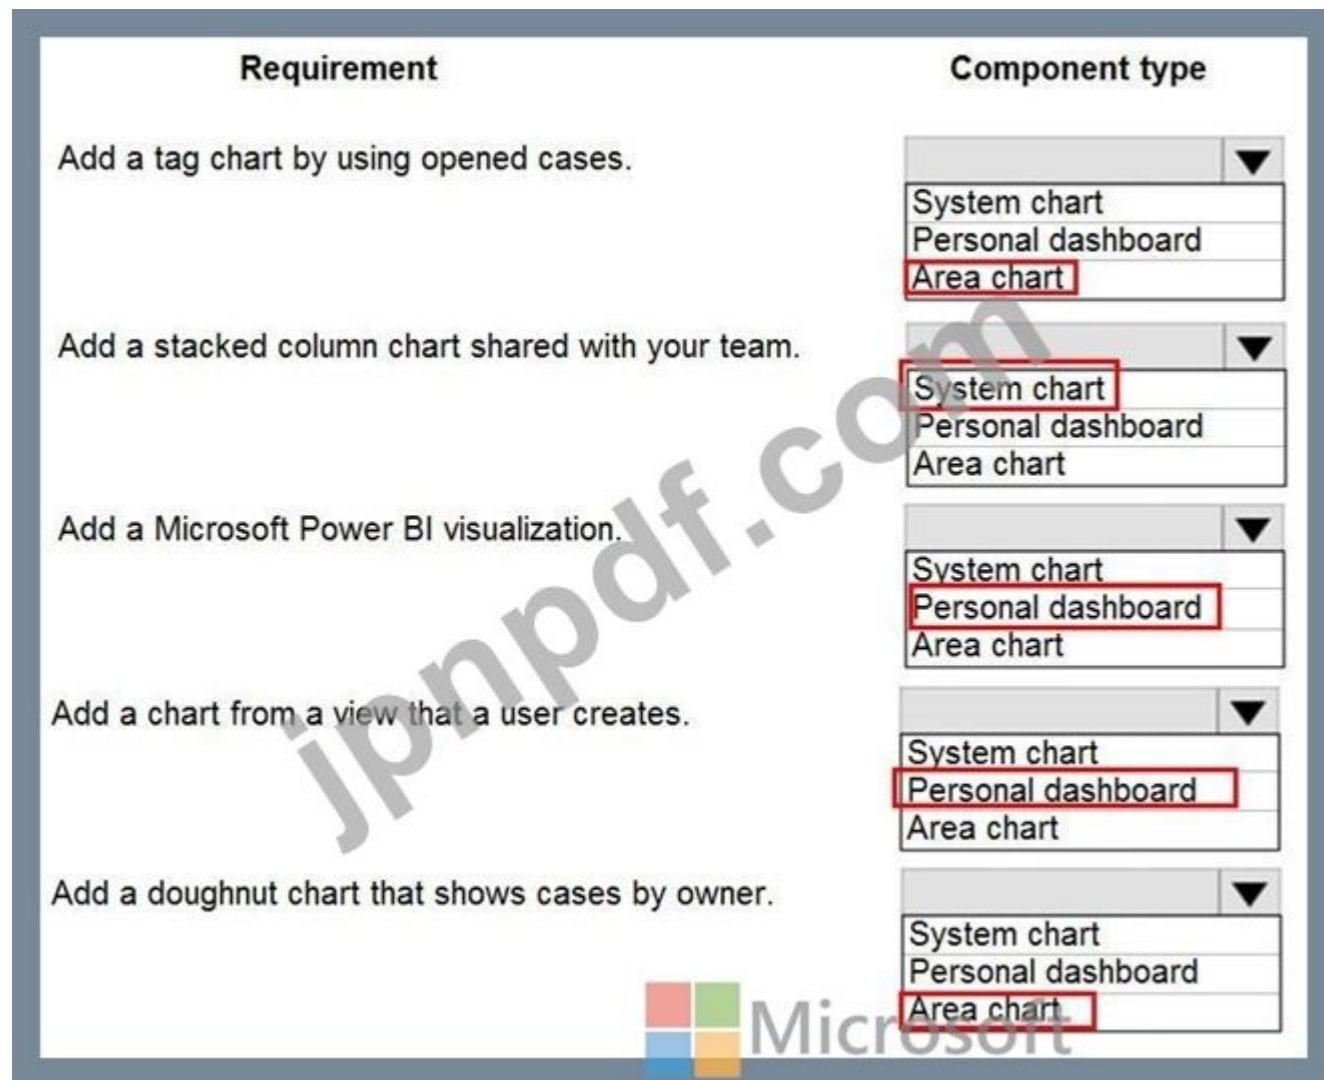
| Requirement | Component type |
|---|---|
| Add a tag chart by using opened cases. | System chart<br>Personal dashboard<br>Area chart |
| Add a stacked column chart shared with your team. | System chart<br>Personal dashboard<br>Area chart |
| Add a Microsoft Power BI visualization. | System chart<br>Personal dashboard<br>Area chart |
| Add a chart from a view that a user creates. | System chart<br>Personal dashboard<br>Area chart |
| Add a doughnut chart that shows cases by owner. | System chart<br>Personal dashboard<br>Area chart |

jpnpdf.com

Microsoft